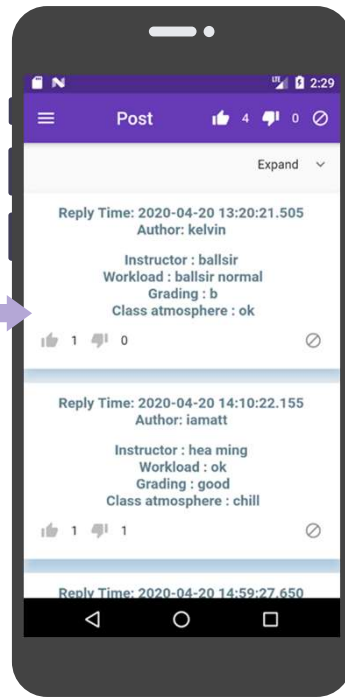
2:29

Post 4 0

Expand

Reply Time: 2020-04-20 13:20:21.505
Author: kelvin

Instructor : ballsir
Workload : ballsir normal
Grading : b
Class atmosphere : ok

1 0

Reply Time: 2020-04-20 14:10:22.155
Author: iamatt

Instructor : hea ming
Workload : ok
Grading : good
Class atmosphere : chill

1 1

Reply Time: 2020-04-20 14:59:27.650